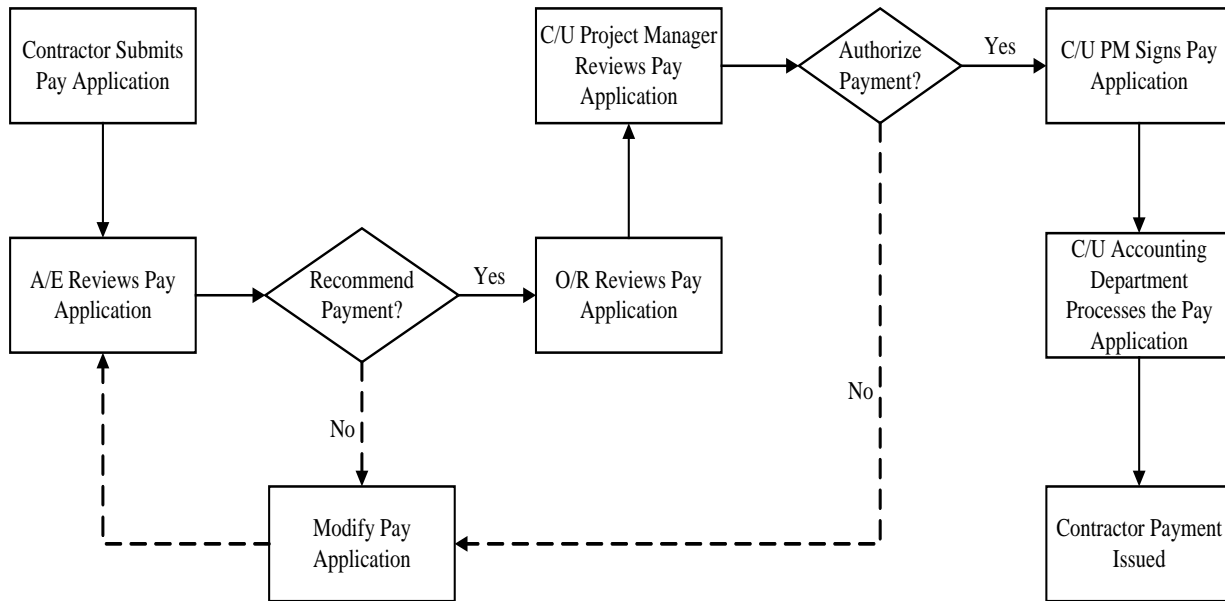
Contractor Submits Pay Application

A/E Reviews Pay Application

Recommend Payment?

Yes

No

O/R Reviews Pay Application

C/U Project Manager Reviews Pay Application

Authorize Payment?

Yes

No

C/U PM Signs Pay Application

C/U Accounting Department Processes the Pay Application

Contractor Payment Issued

Modify Pay Application